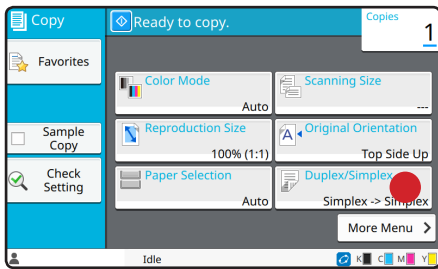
Copy

Ready to copy.

Copies
1

Favorites

Color Mode
Auto

Scanning Size
---

Sample Copy

Reproduction Size
100% (1:1)

Original Orientation
Top Side Up

Check Setting

Paper Selection
Auto

Duplex/Simplex
Simplex -> Simplex

More Menu

Idle

K C M Y